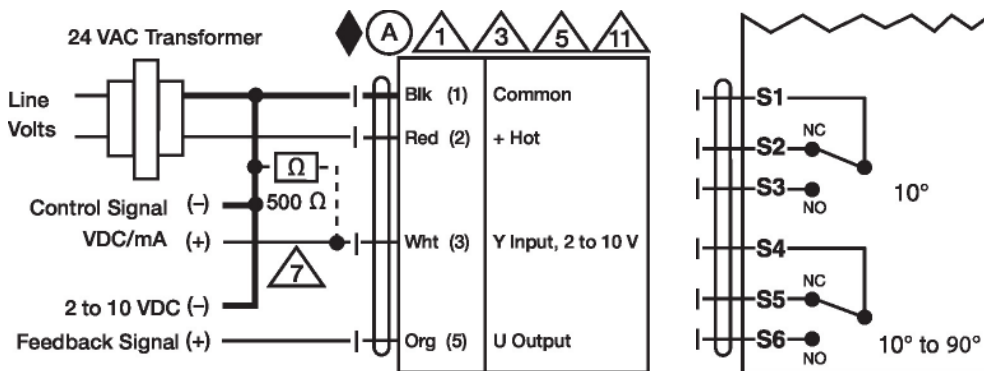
24 VAC Transformer

A 1 3 5 11

Line Volts

Blk (1) Common

Red (2) + Hot

Ω

Control Signal (–) 500 Ω

VDC/mA (+)

Wht (3) Y Input, 2 to 10 V

7

2 to 10 VDC (–)

Feedback Signal (+)

Org (5) U Output

S1

S2 NC

S3 NO

10°

S4

S5 NC

S6 NO

10° to 90°